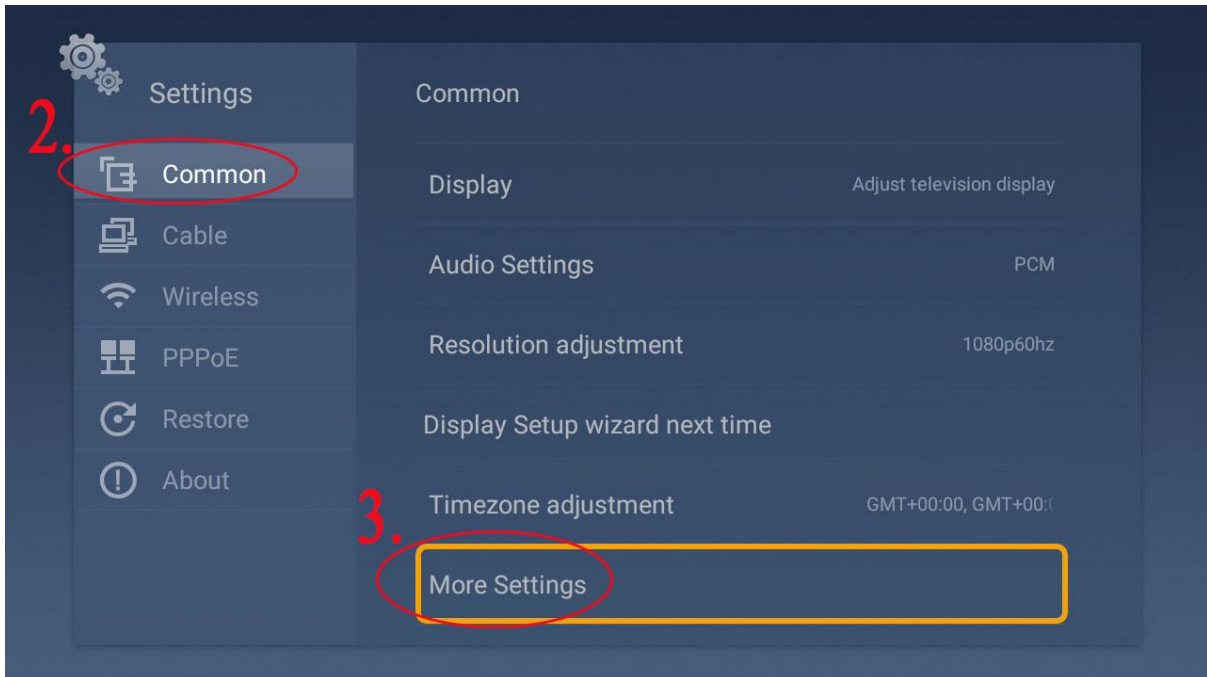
Settings

2.

Common

Cable

Wireless

PPPoE

Restore

About

Common

Display Adjust television display

Audio Settings PCM

Resolution adjustment 1080p60hz

Display Setup wizard next time

Timezone adjustment GMT+00:00, GMT+00:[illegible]

3.

More Settings